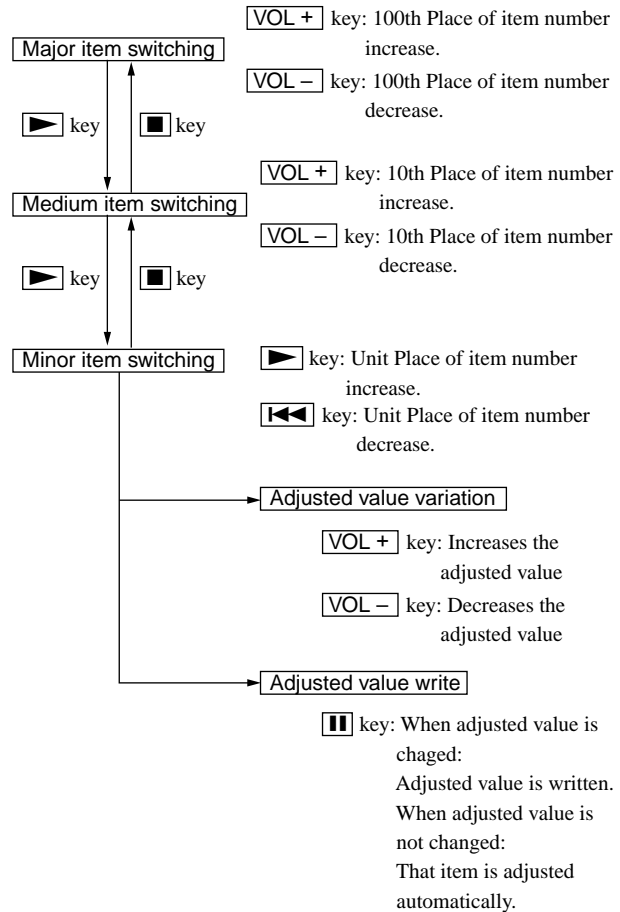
Major item switching

VOL + key: 100th Place of item number increase.

VOL – key: 100th Place of item number decrease.

key key

Medium item switching

VOL + key: 10th Place of item number increase.

VOL – key: 10th Place of item number decrease.

key key

Minor item switching

key: Unit Place of item number increase.

key: Unit Place of item number decrease.

Adjusted value variation

VOL + key: Increases the adjusted value

VOL – key: Decreases the adjusted value

Adjusted value write

key: When adjusted value is chaged:
Adjusted value is written.
When adjusted value is not changed:
That item is adjusted automatically.